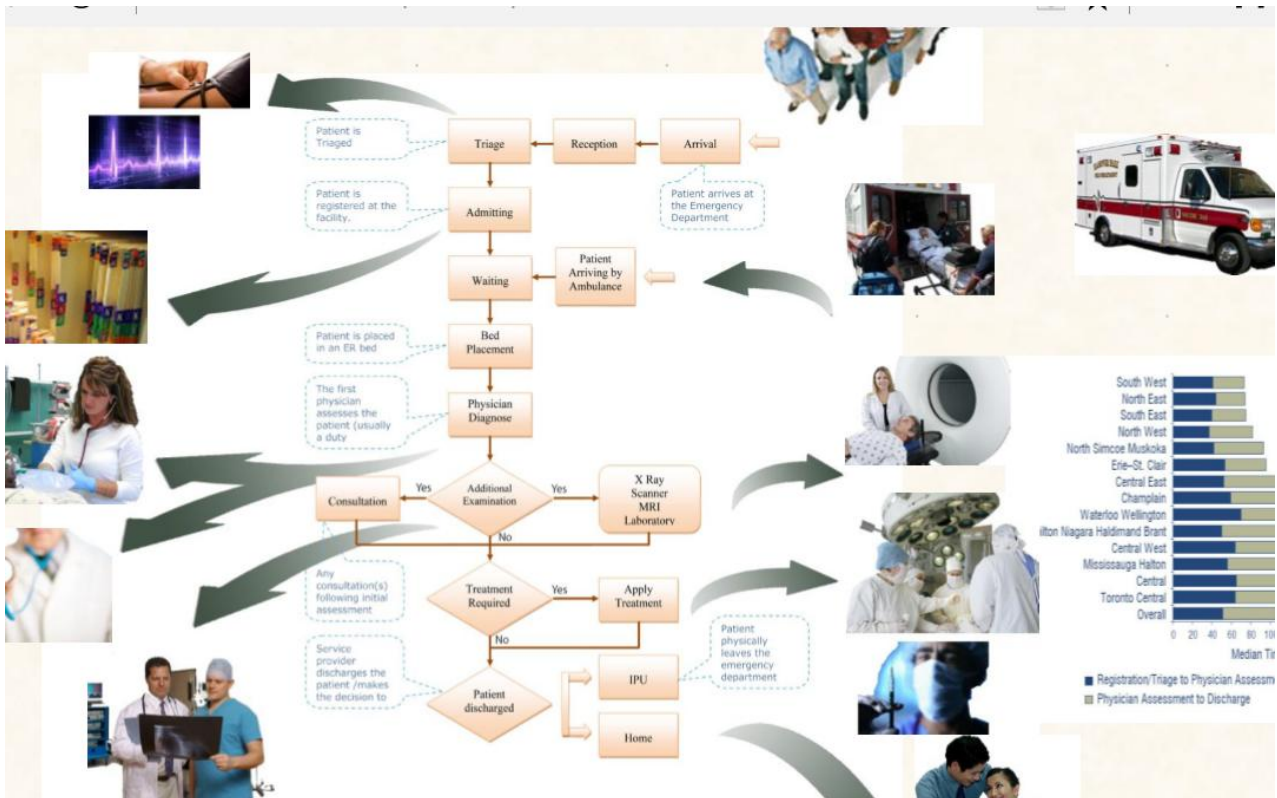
Patient is Triaged

Triage

Reception

Arrival

Patient arrives at the Emergency Department

Patient is registered at the facility.

Admitting

Waiting

Patient Arriving by Ambulance

Patient is placed in an ER bed

Bed Placement

The first physician assesses the patient (usually a duty

Physician Diagnose

Consultation

Yes

Additional Examination

Yes

X Ray Scanner MRI Laboratory

No

Any consultation(s) following initial assessment

Treatment Required

Yes

Apply Treatment

No

Patient physically leaves the emergency department

Service provider discharges the patient /makes the decision to

Patient discharged

IPU

Home

South West
North East
South East
North West
North Simcoe Muskoka
Erie-St. Clair
Central East
Champlain
Waterloo Wellington
ilton Niagara Haldimand Brant
Central West
Mississauga Halton
Central
Toronto Central
Overall

0 20 40 60 80 10

Median Ti

Registration/Triage to Physician Assess
Physician Assessment to Discharge